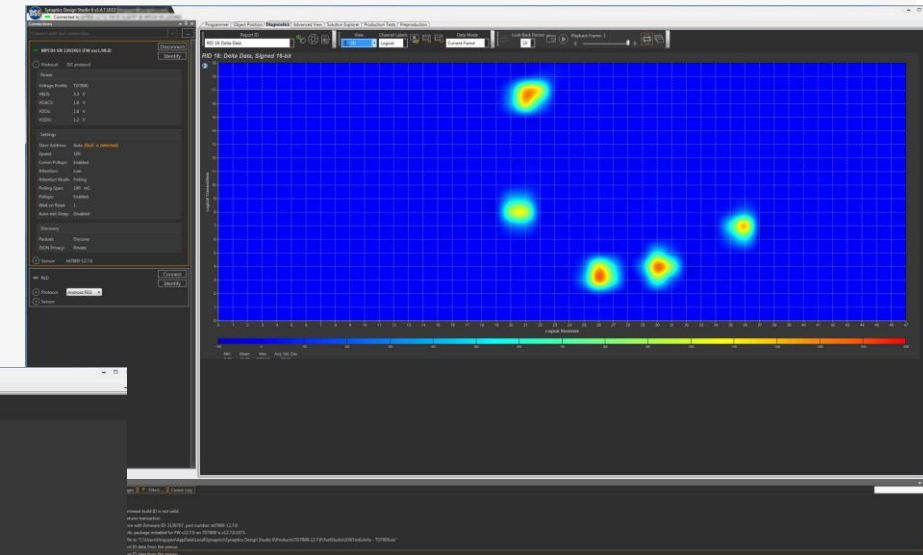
Synaptics Design Studio 6 v1.4.7.1022

Connections

Disconnect
Identify

Protocol I2C protocol

Power
Voltage Profile TD7800
VBUS 3.3 V
VDDIO 1.8 V
VDDL 1.8 V
VDDH 1.2 V

Settings
Slave Address Auto (0x2C is detected)
Speed 100
Comm Pullups Enabled
Attention Low
Attention Mode Polling
Polling Span 100 mS
Pullups Enabled
Wait on Reset 1
Auto-exit Sleep Disabled

Discovery
Packrat Discover
DON Privacy Private

Sensor

Connect
Identify
Protocol Android RID
Sensor

Programmer | Object Position | Diagnostics | Advanced View | Solution Explorer | Production Tests | Preproduction

Report ID
RID 18: Delta Data
View
Channel Labels
Logical
Data Mode
Current Frame
Look Back Period
Playback Frames: 1

RID 18: Delta Data, Signed 16-bit

Logical Transmitter

Logical Receiver

0 1 2 3 4 5 6 7 8 9 10 11 12 13 14 15 16 17 18 19 20 21 22 23 24 25 26 27 28 29 30 31 32 33 34 35 36 37 38 39 40 41 42 43 44 45 46 47

Min Mean Max Avg Std Dev

Filters
Comm Log